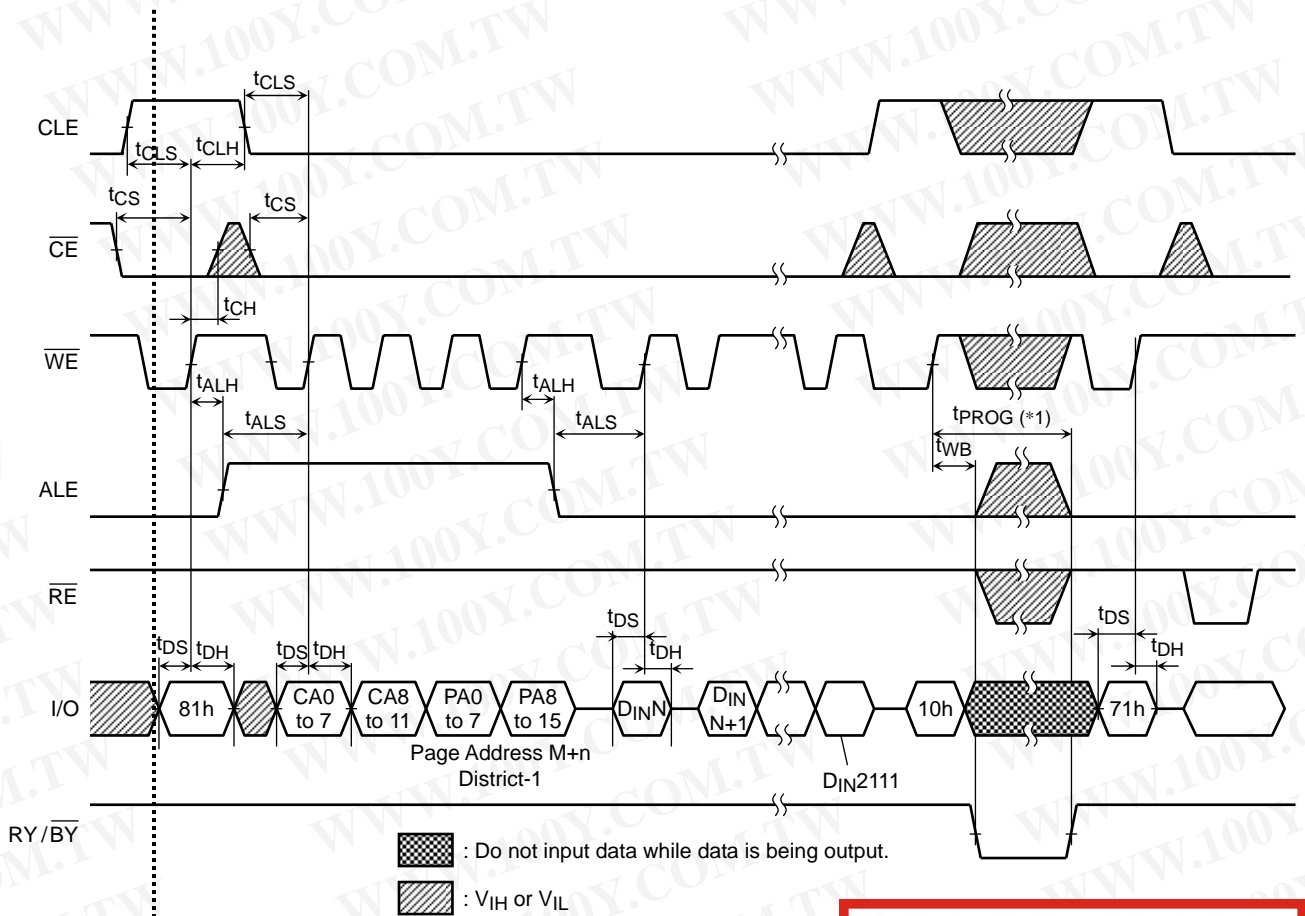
CLE
$t_{CLS}$
$t_{CLS}$
$t_{CLH}$
$t_{CS}$
$t_{CS}$
$\overline{CE}$
$t_{CH}$
$\overline{WE}$
$t_{ALH}$
$t_{ALH}$
$t_{ALS}$
$t_{ALS}$
$t_{PROG}$ (*1)
$t_{WB}$
ALE
$\overline{RE}$
$t_{DS}$
$t_{DS}$ $t_{DH}$
$t_{DS}$ $t_{DH}$
$t_{DH}$
$t_{DS}$
$t_{DH}$
I/O
81h
CA0 to 7
CA8 to 11
PA0 to 7
PA8 to 15
$D_{IN}$N
$D_{IN}$ N+1
10h
71h
Page Address M+n
District-1
$D_{IN}$2111
RY / $\overline{BY}$
: Do not input data while data is being output.
: $V_{IH}$ or $V_{IL}$
WWW.100Y.COM.TW